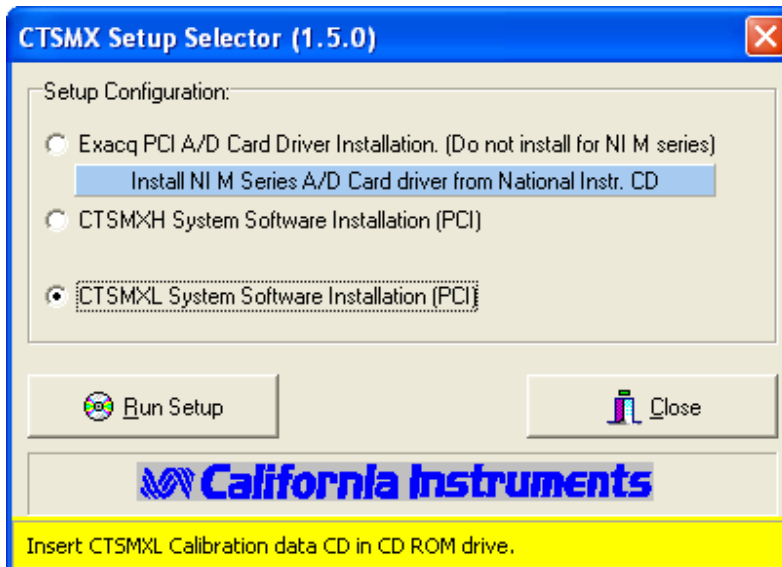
CTSMX Setup Selector (1.5.0)

Setup Configuration:

Exacq PCI A/D Card Driver Installation. (Do not install for NI M series)

Install NI M Series A/D Card driver from National Instr. CD

CTSMXH System Software Installation (PCI)

CTSMXL System Software Installation (PCI)

Run Setup

Close

California Instruments

Insert CTSMXL Calibration data CD in CD ROM drive.